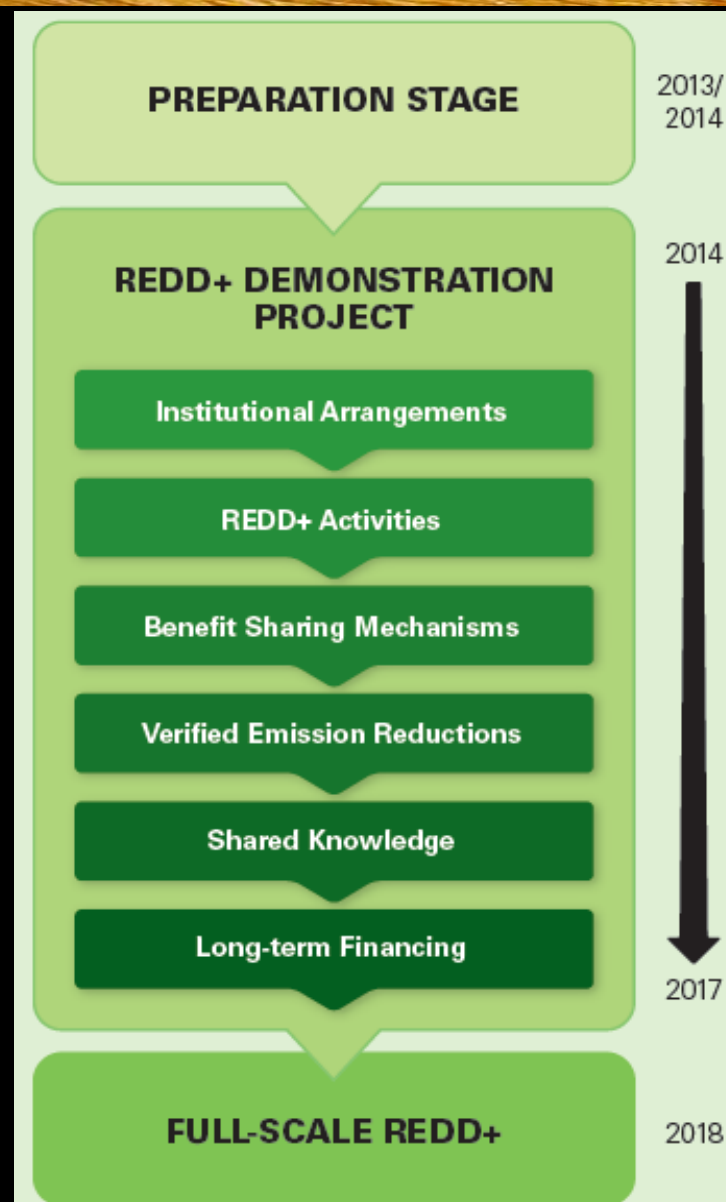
PREPARATION STAGE

2013/
2014

REDD+ DEMONSTRATION PROJECT

2014

Institutional Arrangements

REDD+ Activities

Benefit Sharing Mechanisms

Verified Emission Reductions

Shared Knowledge

Long-term Financing

2017

FULL-SCALE REDD+

2018